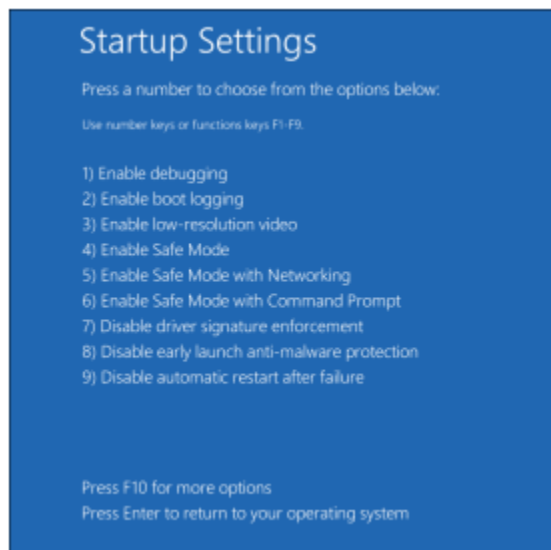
Startup Settings

Press a number to choose from the options below:

Use number keys or functions keys F1-F9.

1) Enable debugging
2) Enable boot logging
3) Enable low-resolution video
4) Enable Safe Mode
5) Enable Safe Mode with Networking
6) Enable Safe Mode with Command Prompt
7) Disable driver signature enforcement
8) Disable early launch anti-malware protection
9) Disable automatic restart after failure

Press F10 for more options
Press Enter to return to your operating system